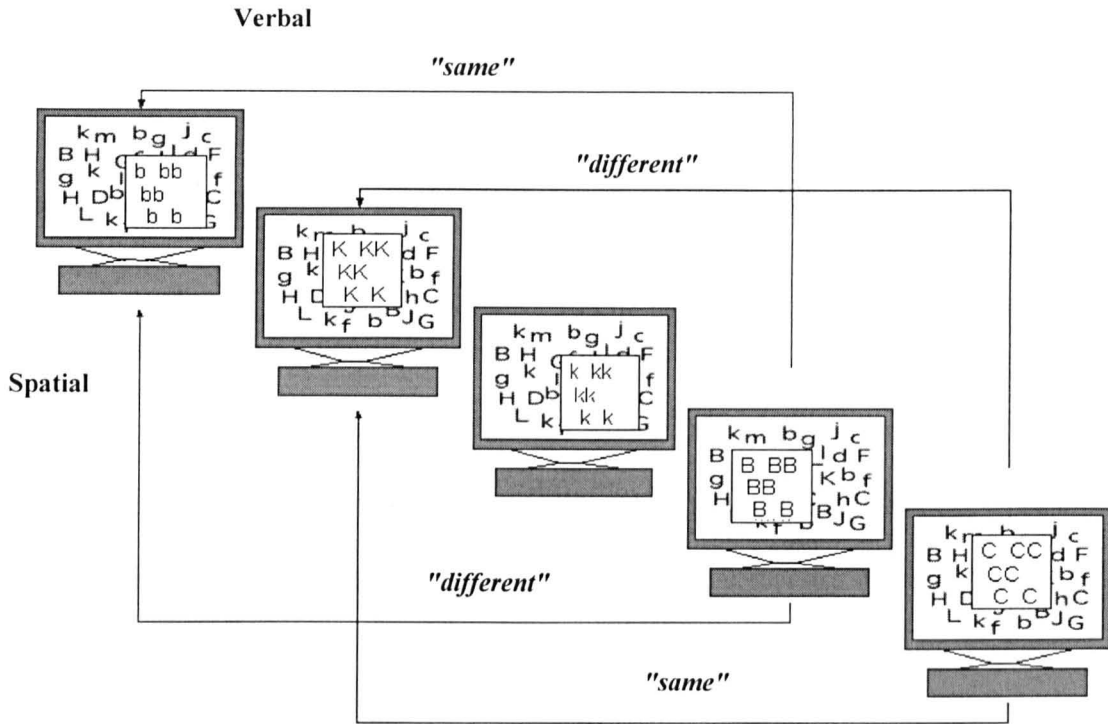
Verbal

"same"

"different"

Spatial

"different"

"same"

k m b g j c
B H
g k
H D b
L k
b bb
bb
b b
d F
f
C
G

k m b j c
B H
g k
H D
L k f b B J G
K KK
KK
K K
d F
b f
h C

k m b g j c
B H
g k
H D b
L k
k kk
kk
k k
d F
f
C
G

k m b g j c
B
g
H
B BB
BB
B B
l d F
K b f
h C
B J G

k m b j c
B H
g k
H D
L k f b B J G
C CC
CC
C C
d F
b f
h C